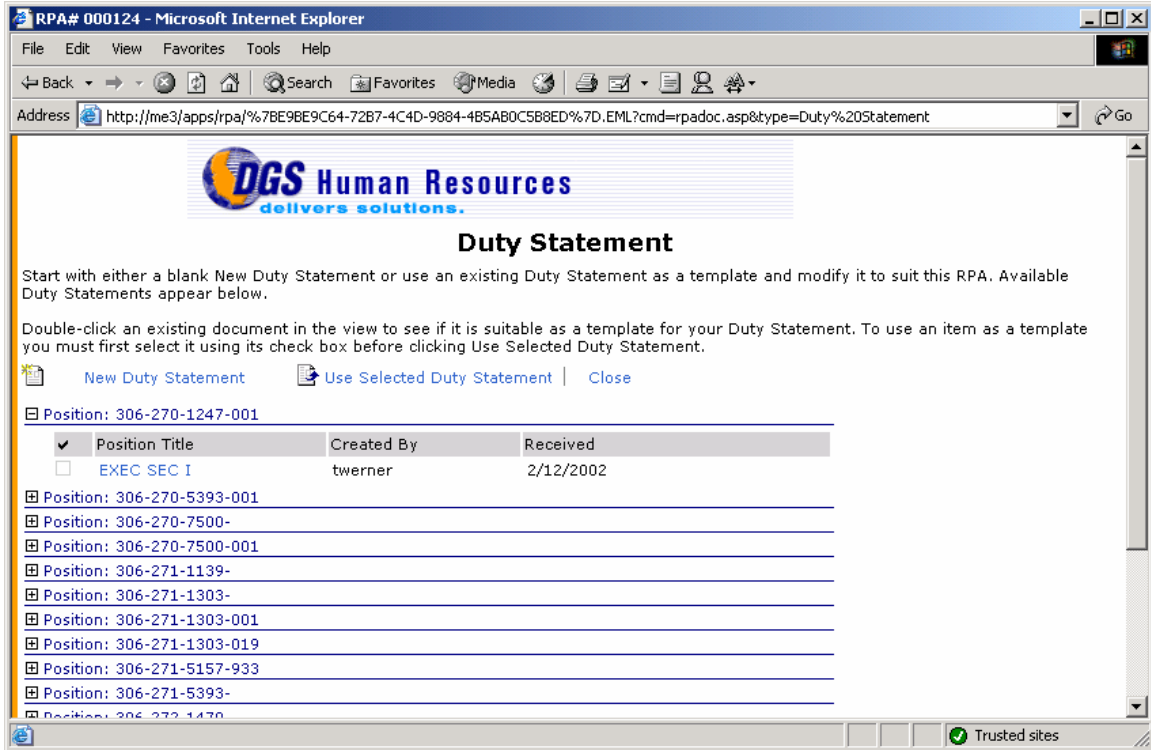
RPA# 000124 - Microsoft Internet Explorer

File Edit View Favorites Tools Help

Back Search Favorites Media

Address http://me3/apps/rpa/%7BE9BE9C64-72B7-4C4D-9884-4B5AB0C5B8ED%7D.EML?cmd=rpadoc.asp&type=Duty%20Statement Go

DGS Human Resources
delivers solutions.

Duty Statement

Start with either a blank New Duty Statement or use an existing Duty Statement as a template and modify it to suit this RPA. Available Duty Statements appear below.

Double-click an existing document in the view to see if it is suitable as a template for your Duty Statement. To use an item as a template you must first select it using its check box before clicking Use Selected Duty Statement.

New Duty Statement Use Selected Duty Statement | Close

⊟ Position: 306-270-1247-001

| ✔ | Position Title | Created By | Received |
|---|---|---|---|
| | EXEC SEC I | twerner | 2/12/2002 |

⊞ Position: 306-270-5393-001
⊞ Position: 306-270-7500-
⊞ Position: 306-270-7500-001
⊞ Position: 306-271-1139-
⊞ Position: 306-271-1303-
⊞ Position: 306-271-1303-001
⊞ Position: 306-271-1303-019
⊞ Position: 306-271-5157-933
⊞ Position: 306-271-5393-
⊞ Position: 306-272-1470-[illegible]

Trusted sites